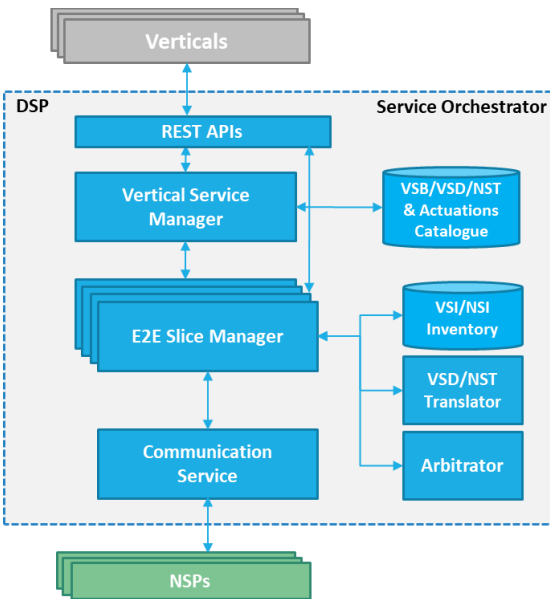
Verticals

DSP

Service Orchestrator

REST APIs

Vertical Service Manager

VSB/VSD/NST & Actuations Catalogue

E2E Slice Manager

VSI/NSI Inventory

VSD/NST Translator

Communication Service

Arbitrator

NSPs